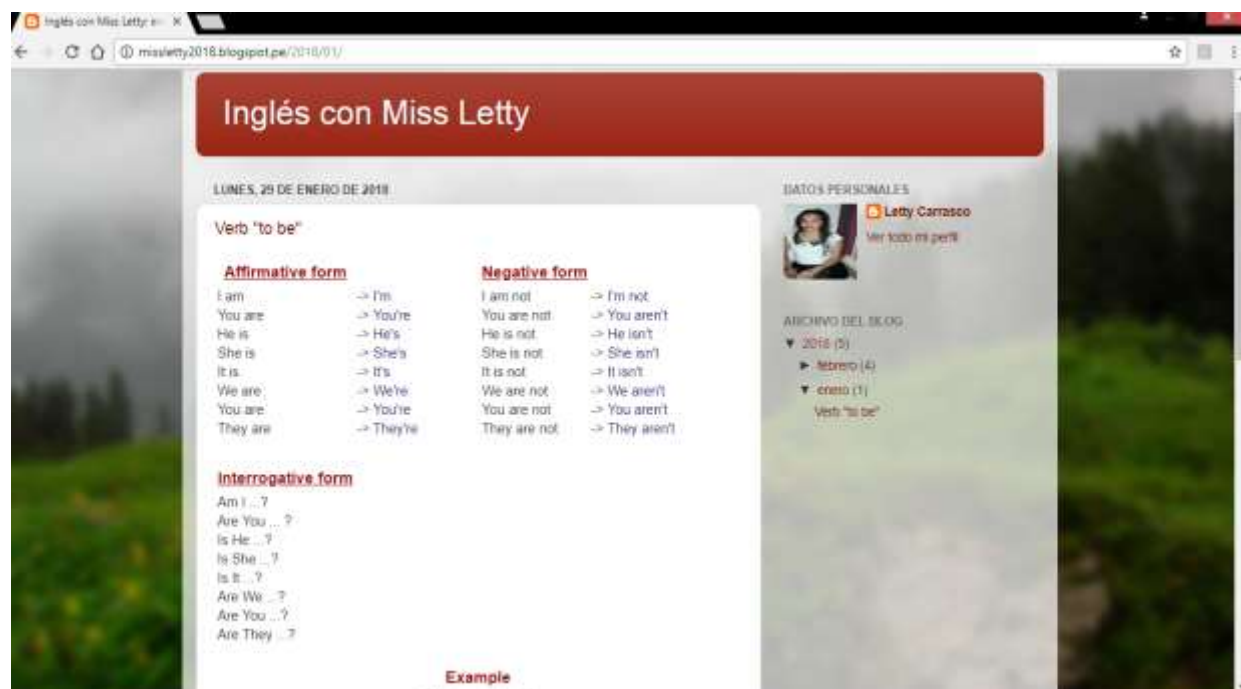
Inglés con Miss Letty: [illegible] ×

missletty2018.blogspot.pe/2018/01/

Inglés con Miss Letty

LUNES, 29 DE ENERO DE 2018

Verb "to be"

Affirmative form

| | |
|---|---|
| I am | -> I'm |
| You are | -> You're |
| He is | -> He's |
| She is | -> She's |
| It is | -> It's |
| We are | -> We're |
| You are | -> You're |
| They are | -> They're |

Negative form

| | |
|---|---|
| I am not | -> I'm not |
| You are not | -> You aren't |
| He is not | -> He isn't |
| She is not | -> She isn't |
| It is not | -> It isn't |
| We are not | -> We aren't |
| You are not | -> You aren't |
| They are not | -> They aren't |

Interrogative form

Am I ... ?
Are You ... ?
Is He ... ?
Is She ... ?
Is It ... ?
Are We ... ?
Are You ... ?
Are They ... ?

Example

DATOS PERSONALES

Letty Carrasco

Ver todo mi perfil

ARCHIVO DEL BLOG

▼ 2018 (5)
► febrero (4)
▼ enero (1)
Verb "to be"